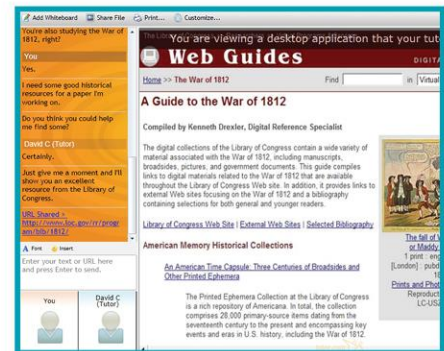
Add Whiteboard Share File Print... Customize...

You're also studying the War of 1812, right?

You

Yes.

I need some good historical resources for a paper I'm working on.

Do you think you could help me find some?

David C (Tutor)

Certainly.

Just give me a moment and I'll show you an excellent resource from the Library of Congress.

URL Shared - http://www.loc.gov/rr/program/bib/1812/

A Font Insert

Enter your text or URL here and press Enter to send.

You

David C (Tutor)

You are viewing a desktop application that your tut

Web Guides

DIGITA

Home >> The War of 1812

Find

in Virtual

A Guide to the War of 1812

Compiled by Kenneth Drexler, Digital Reference Specialist

The digital collections of the Library of Congress contain a wide variety of material associated with the War of 1812, including manuscripts, broadsides, pictures, and government documents. This guide compiles links to digital materials related to the War of 1812 that are available throughout the Library of Congress Web site. In addition, it provides links to external Web sites focusing on the War of 1812 and a bibliography containing selections for both general and younger readers.

Library of Congress Web Site | External Web Sites | Selected Bibliography

American Memory Historical Collections

An American Time Capsule: Three Centuries of Broadsides and Other Printed Ephemera

The Printed Ephemera Collection at the Library of Congress is a rich repository of Americana. In total, the collection comprises 28,000 primary-source items dating from the seventeenth century to the present and encompassing key events and eras in U.S. history, including the War of 1812.

The fall of W or Maddy

1 print : eng

[London] : pub

Prints and Phot

Reproduct

LC-US